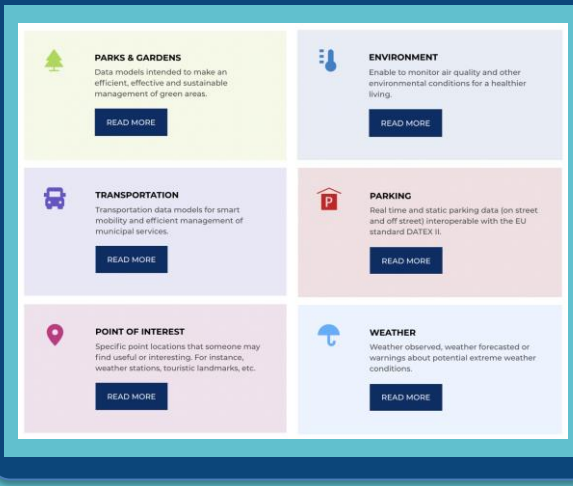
PARKS & GARDENS

Data models intended to make an efficient, effective and sustainable management of green areas.

READ MORE

ENVIRONMENT

Enable to monitor air quality and other environmental conditions for a healthier living.

READ MORE

TRANSPORTATION

Transportation data models for smart mobility and efficient management of municipal services.

READ MORE

PARKING

Real time and static parking data (on street and off street) interoperable with the EU standard DATEX II.

READ MORE

POINT OF INTEREST

Specific point locations that someone may find useful or interesting. For instance, weather stations, touristic landmarks, etc.

READ MORE

WEATHER

Weather observed, weather forecasted or warnings about potential extreme weather conditions.

READ MORE